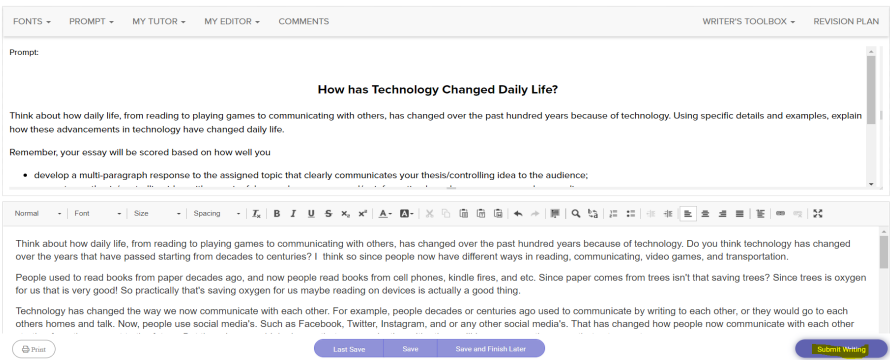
FONTS ▾ PROMPT ▾ MY TUTOR ▾ MY EDITOR ▾ COMMENTS WRITER'S TOOLBOX ▾ REVISION PLAN

Prompt:

How has Technology Changed Daily Life?

Think about how daily life, from reading to playing games to communicating with others, has changed over the past hundred years because of technology. Using specific details and examples, explain how these advancements in technology have changed daily life.

Remember, your essay will be scored based on how well you

- develop a multi-paragraph response to the assigned topic that clearly communicates your thesis/controlling idea to the audience;
- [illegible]

Normal Font Size Spacing

Think about how daily life, from reading to playing games to communicating with others, has changed over the past hundred years because of technology. Do you think technology has changed over the years that have passed starting from decades to centuries? I think so since people now have different ways in reading, communicating, video games, and transportation.

People used to read books from paper decades ago, and now people read books from cell phones, kindle fires, and etc. Since paper comes from trees isn't that saving trees? Since trees is oxygen for us that is very good! So practically that's saving oxygen for us maybe reading on devices is actually a good thing.

Technology has changed the way we now communicate with each other. For example, people decades or centuries ago used to communicate by writing to each other, or they would go to each others homes and talk. Now, people use social media's. Such as Facebook, Twitter, Instagram, and or any other social media's. That has changed how people now communicate with each other

Print Last Save Save Save and Finish Later Submit Writing